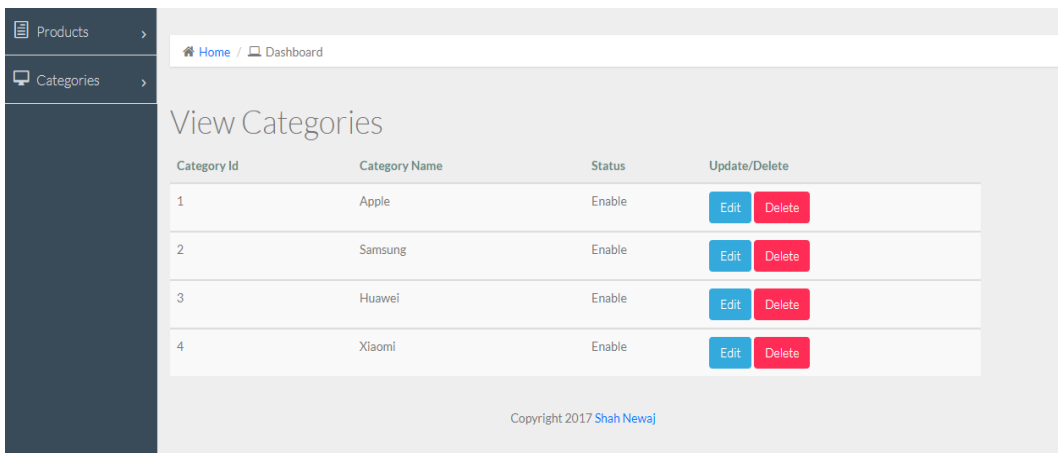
Products ›

Categories ›

Home / Dashboard

View Categories

| Category Id | Category Name | Status | Update/Delete |
|---|---|---|---|
| 1 | Apple | Enable | Edit Delete |
| 2 | Samsung | Enable | Edit Delete |
| 3 | Huawei | Enable | Edit Delete |
| 4 | Xiaomi | Enable | Edit Delete |

Copyright 2017 Shah Newaj